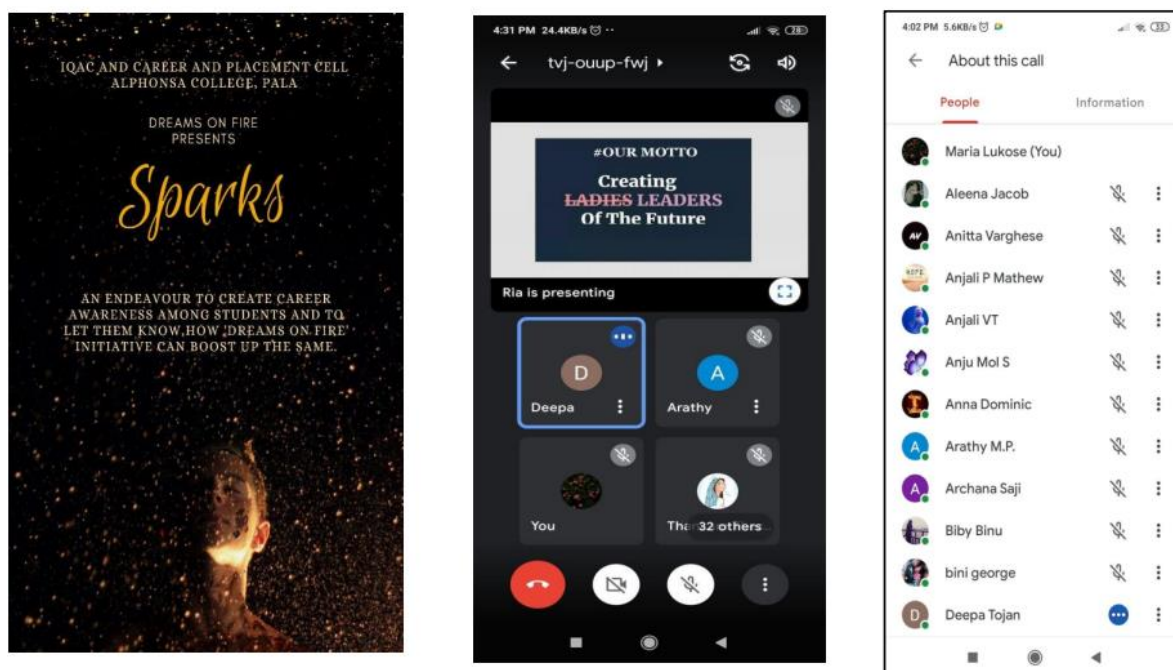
IQAC AND CAREER AND PLACEMENT CELL
ALPHONSA COLLEGE, PALA

DREAMS ON FIRE
PRESENTS

Sparks

AN ENDEAVOUR TO CREATE CAREER AWARENESS AMONG STUDENTS AND TO LET THEM KNOW,HOW 'DREAMS ON FIRE' INITIATIVE CAN BOOST UP THE SAME.

4:31 PM 24.4KB/s

tvj-ouup-fwj

#OUR MOTTO
Creating
LADIES LEADERS
Of The Future

Ria is presenting

D
Deepa

A
Arathy

You

Th 32 others

4:02 PM 5.6KB/s

About this call

People

Information

Maria Lukose (You)
Aleena Jacob
AV
Anitta Varghese
Anjali P Mathew
Anjali VT
Anju Mol S
Anna Dominic
A
Arathy M.P.
A
Archana Saji
Biby Binu
bini george
D
Deepa Tojan